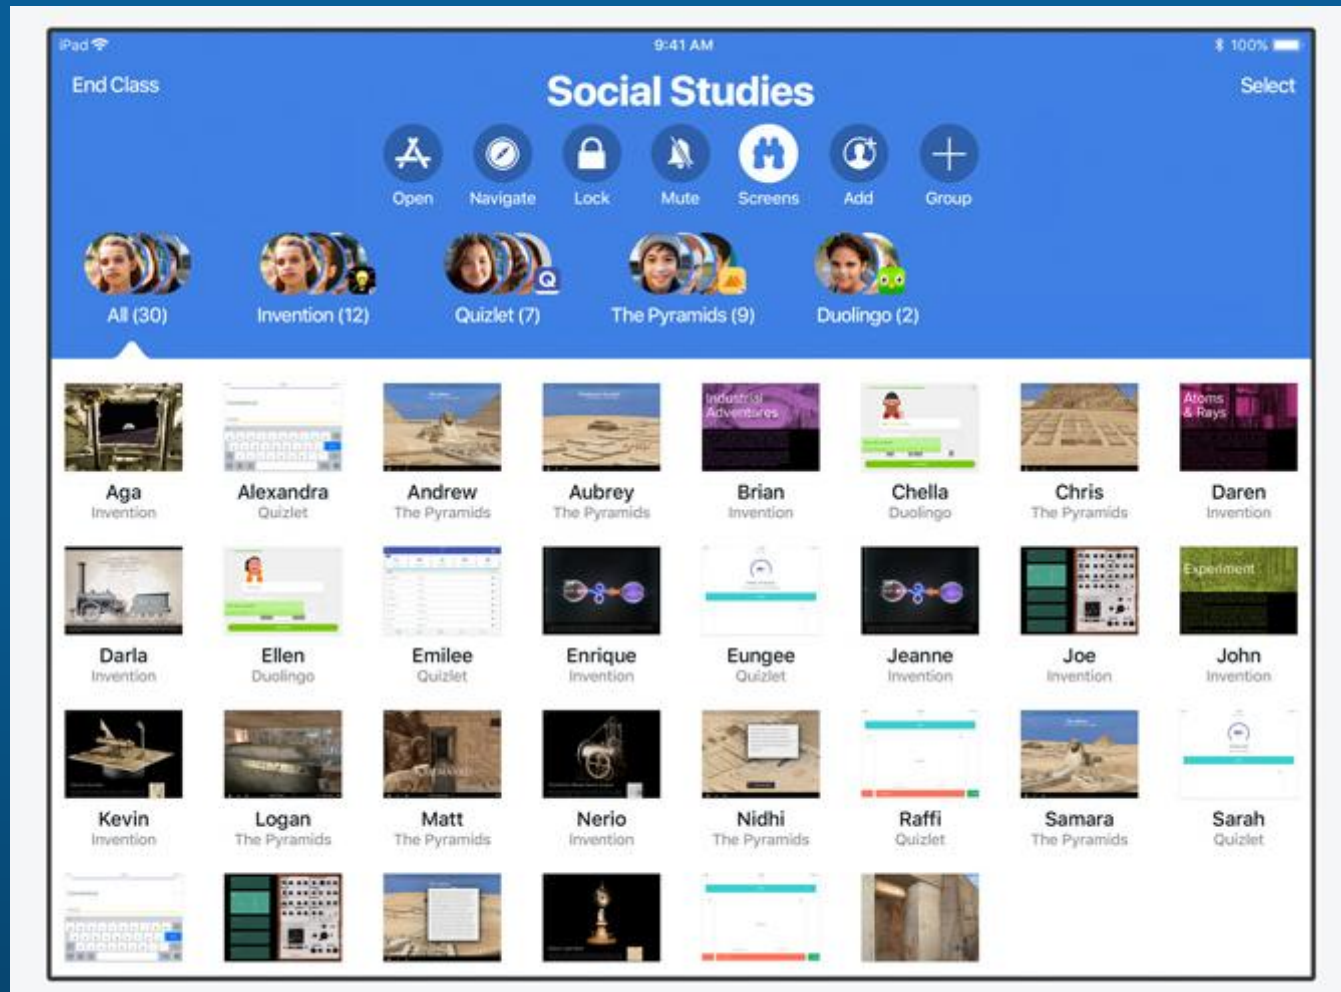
iPad 9:41 AM 100%

End Class

Social Studies

Select

Open Navigate Lock Mute Screens Add Group

All (30) Invention (12) Quizlet (7) The Pyramids (9) Duolingo (2)

Industrial Adventures

Atoms & Rays

Aga
Invention

Alexandra
Quizlet

Andrew
The Pyramids

Aubrey
The Pyramids

Brian
Invention

Chella
Duolingo

Chris
The Pyramids

Daren
Invention

Experiment

Darla
Invention

Ellen
Duolingo

Emilee
Quizlet

Enrique
Invention

Eungee
Quizlet

Jeanne
Invention

Joe
Invention

John
Invention

Kevin
Invention

Logan
The Pyramids

Matt
The Pyramids

Nerio
Invention

Nidhi
The Pyramids

Raffi
Quizlet

Samara
The Pyramids

Sarah
Quizlet